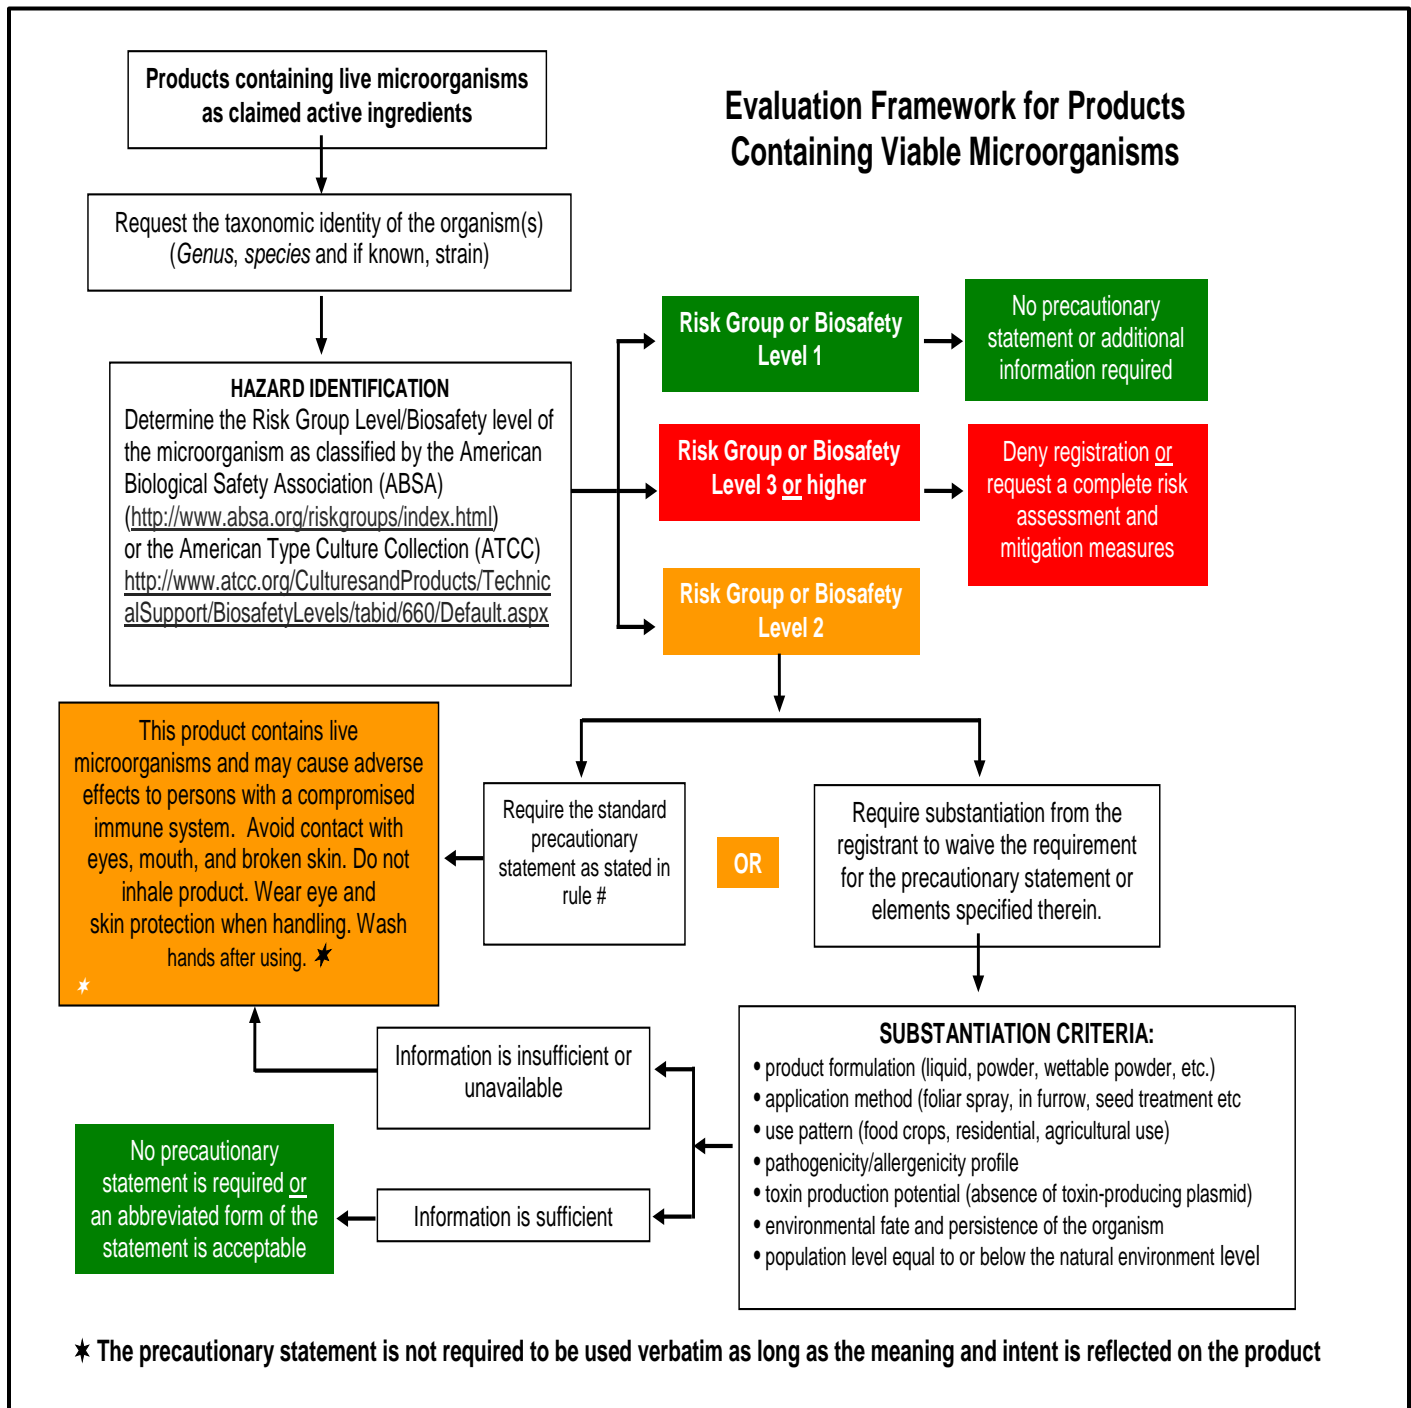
Products containing live microorganisms as claimed active ingredients

Evaluation Framework for Products Containing Viable Microorganisms

Request the taxonomic identity of the organism(s) (*Genus*, *species* and if known, strain)

HAZARD IDENTIFICATION
Determine the Risk Group Level/Biosafety level of the microorganism as classified by the American Biological Safety Association (ABSA) (http://www.absa.org/riskgroups/index.html) or the American Type Culture Collection (ATCC) http://www.atcc.org/CulturesandProducts/TechnicalSupport/BiosafetyLevels/tabid/660/Default.aspx

Risk Group or Biosafety Level 1

No precautionary statement or additional information required

Risk Group or Biosafety Level 3 or higher

Deny registration or request a complete risk assessment and mitigation measures

Risk Group or Biosafety Level 2

This product contains live microorganisms and may cause adverse effects to persons with a compromised immune system. Avoid contact with eyes, mouth, and broken skin. Do not inhale product. Wear eye and skin protection when handling. Wash hands after using. ✶

Require the standard precautionary statement as stated in rule #

OR

Require substantiation from the registrant to waive the requirement for the precautionary statement or elements specified therein.

SUBSTANTIATION CRITERIA:
• product formulation (liquid, powder, wettable powder, etc.)
• application method (foliar spray, in furrow, seed treatment etc
• use pattern (food crops, residential, agricultural use)
• pathogenicity/allergenicity profile
• toxin production potential (absence of toxin-producing plasmid)
• environmental fate and persistence of the organism
• population level equal to or below the natural environment level

Information is insufficient or unavailable

Information is sufficient

No precautionary statement is required or an abbreviated form of the statement is acceptable

✶ The precautionary statement is not required to be used verbatim as long as the meaning and intent is reflected on the product